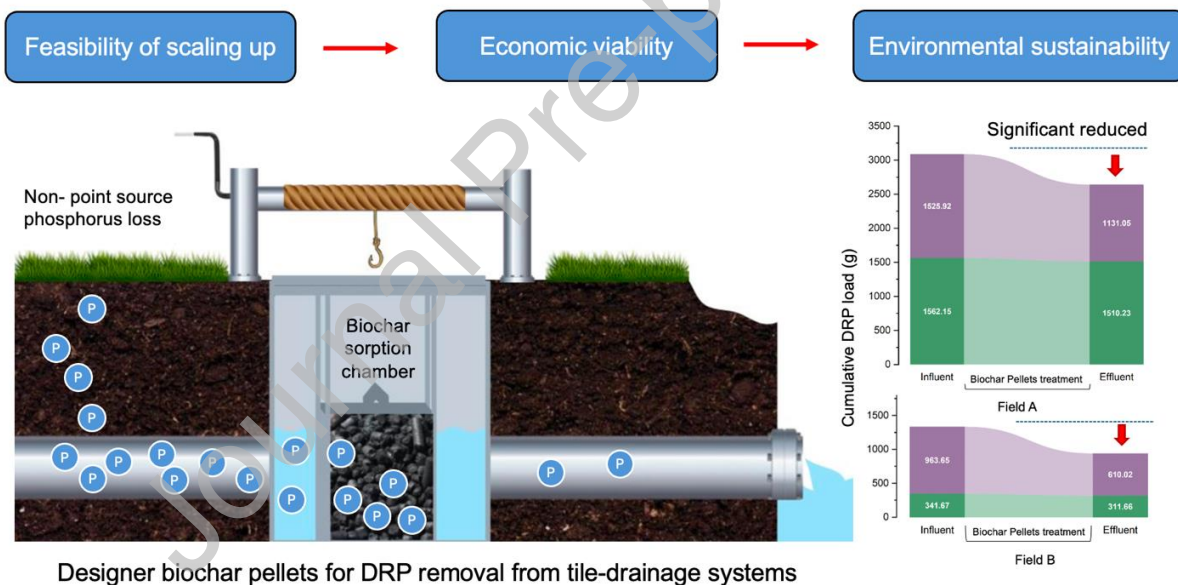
Feasibility of scaling up

Economic viability

Environmental sustainability

Journal Pre-proof

Non- point source phosphorus loss

Biochar sorption chamber

P P P P P P P P P P P P P P P P P P P P

Significant reduced

| Cumulative DRP load (g) | Influent | Biochar Pellets treatment | Effluent |
|---|---|---|---|
| | 1525.92 | | 1131.05 |
| | 1562.15 | | 1510.23 |

3500 3000 2500 2000 1500 1000 500 0

Field A

| Cumulative DRP load (g) | Influent | Biochar Pellets treatment | Effluent |
|---|---|---|---|
| | 963.65 | | 610.02 |
| | 341.67 | | 311.66 |

1500 1000 500 0

Field B

Designer biochar pellets for DRP removal from tile-drainage systems